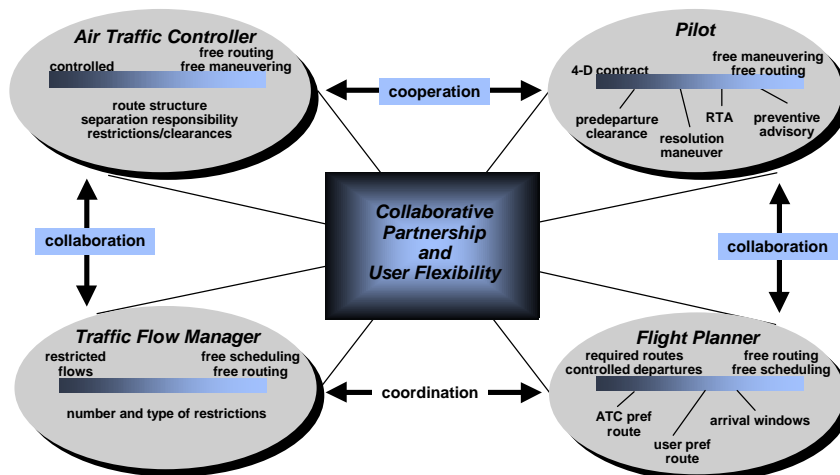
Air Traffic Controller

controlled

free routing
free maneuvering

route structure
separation responsibility
restrictions/clearances

cooperation

Pilot

4-D contract

free maneuvering
free routing

predeparture clearance

resolution maneuver

RTA

preventive advisory

collaboration

Collaborative Partnership and User Flexibility

collaboration

Traffic Flow Manager

restricted flows

free scheduling
free routing

number and type of restrictions

coordination

Flight Planner

required routes
controlled departures

free routing
free scheduling

ATC pref route

user pref route

arrival windows